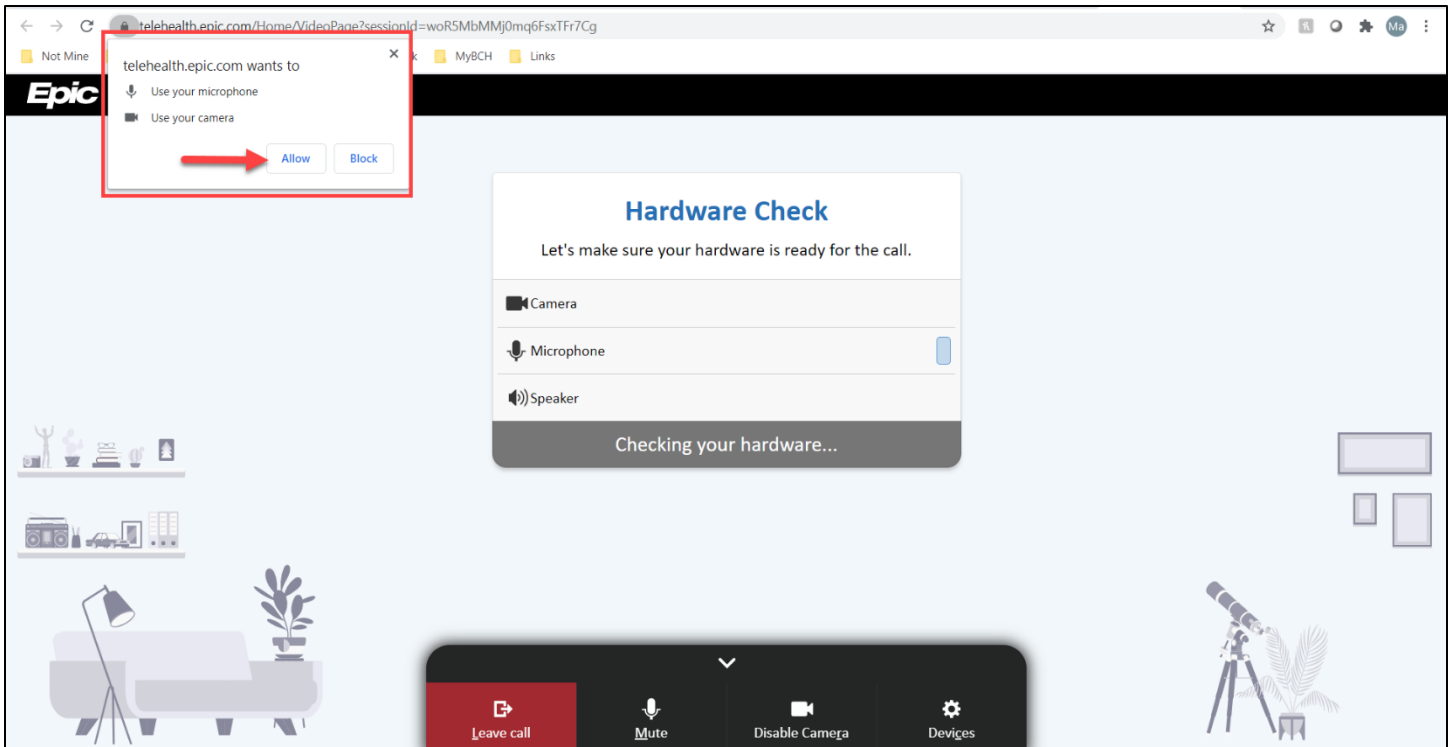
telehealth.epic.com/Home/VideoPage?sessionId=woR5MbMMj0mq6FsxTFr7Cg

Ma

Not Mine

k

MyBCH

Links

Epic

telehealth.epic.com wants to

Use your microphone

Use your camera

Allow

Block

Hardware Check

Let's make sure your hardware is ready for the call.

Camera

Microphone

Speaker

Checking your hardware...

Leave call

Mute

Disable Camera

Devices